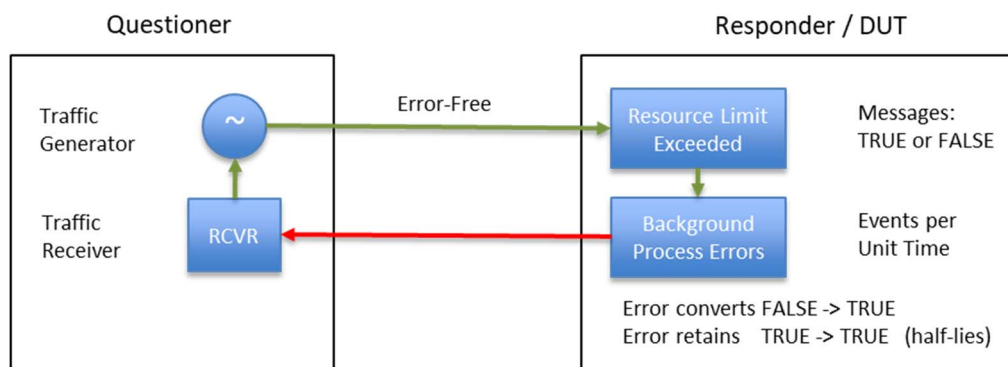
Questioner

Traffic Generator

~

Traffic Receiver

RCVR

Error-Free

Responder / DUT

Resource Limit Exceeded

Messages: TRUE or FALSE

Background Process Errors

Events per Unit Time

Error converts FALSE -> TRUE
Error retains TRUE -> TRUE (half-lies)